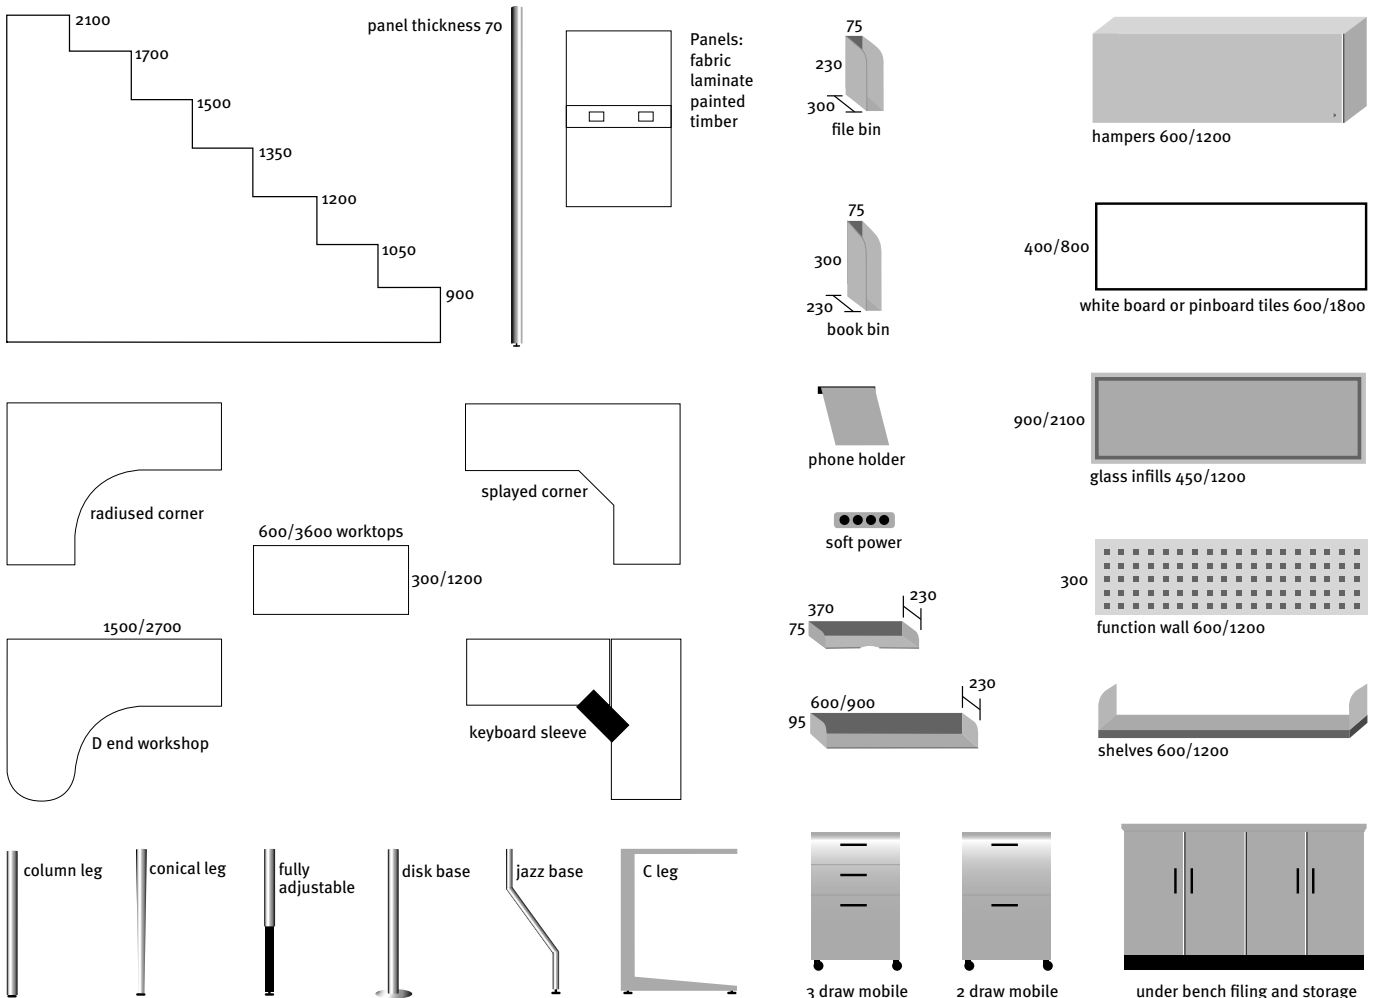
2100
1700
1500
1350
1200
1050
900

panel thickness 70

Panels:
fabric
laminate
painted
timber

75
230
300
file bin

hampers 600/1200

75
300
230
book bin

400/800
white board or pinboard tiles 600/1800

phone holder

900/2100
glass infills 450/1200

soft power

radiused corner

600/3600 worktops
300/1200

splayed corner

370
230
75

300
function wall 600/1200

1500/2700
D end workshop

keyboard sleeve

600/900
230
95

shelves 600/1200

column leg
conical leg
fully adjustable
disk base
jazz base
C leg

3 draw mobile
2 draw mobile
under bench filing and storage